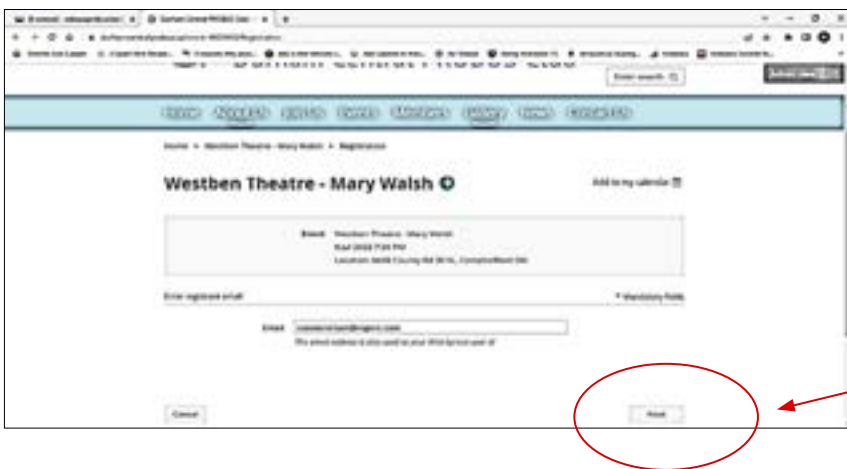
Home > Westben Theatre - Mary Walsh > Registration

Westben Theatre - Mary Walsh

Add to my calendar

Event: Westben Theatre - Mary Walsh
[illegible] 7:30 PM
Location: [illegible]

Enter registrant email

* Mandatory fields

Email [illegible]

Cancel

Next